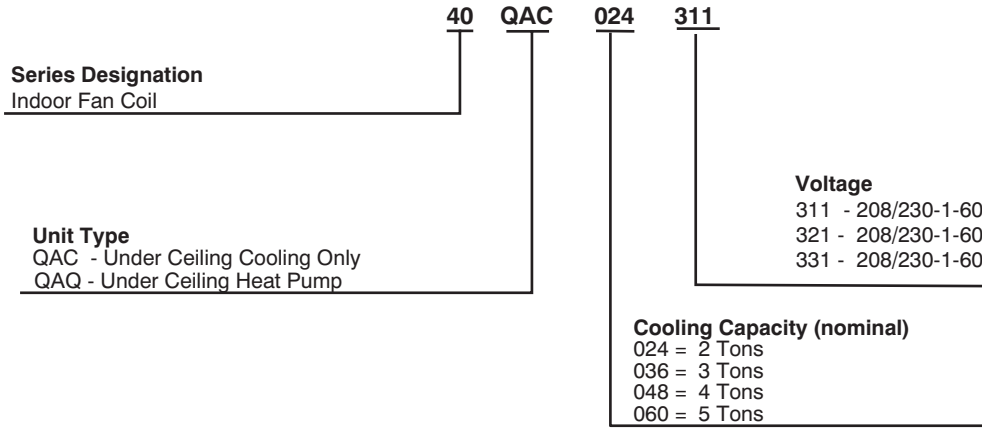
40 QAC 024 311

**Series Designation**
Indoor Fan Coil

**Unit Type**
QAC - Under Ceiling Cooling Only
QAQ - Under Ceiling Heat Pump

**Voltage**
311 - 208/230-1-60
321 - 208/230-1-60
331 - 208/230-1-60

**Cooling Capacity (nominal)**
024 = 2 Tons
036 = 3 Tons
048 = 4 Tons
060 = 5 Tons